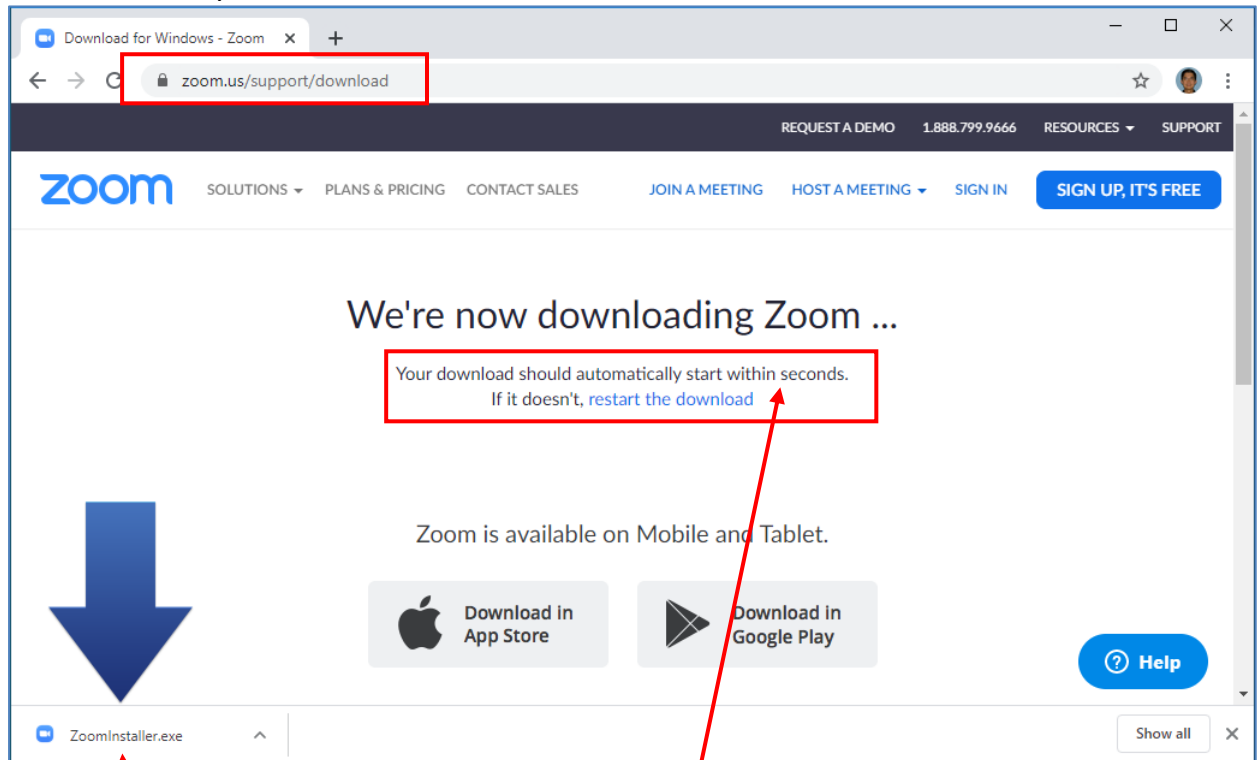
Download for Windows - Zoom
zoom.us/support/download

REQUEST A DEMO 1.888.799.9666 RESOURCES SUPPORT

zoom SOLUTIONS PLANS & PRICING CONTACT SALES JOIN A MEETING HOST A MEETING SIGN IN SIGN UP, IT'S FREE

We're now downloading Zoom ...

Your download should automatically start within seconds.
If it doesn't, restart the download

Zoom is available on Mobile and Tablet.

Download in App Store

Download in Google Play

Help

ZoomInstaller.exe

Show all